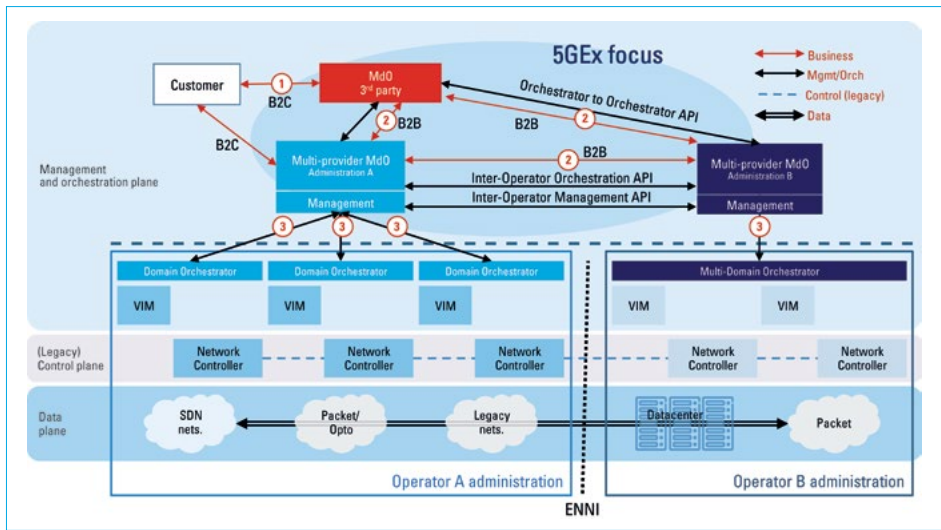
5GEx focus

Business
Mgmt/Orch
Control (legacy)
Data

Customer

1
B2C

MdO
3rd party

Orchestrator to Orchestrator API

2
B2B

B2B
2

B2C

Management and orchestration plane

Multi-provider MdO
Administration A

2
B2B

Multi-provider MdO
Administration B

Inter-Operator Orchestration API
Inter-Operator Management API

Management

Management

3
3
3
3

Domain Orchestrator
Domain Orchestrator
Domain Orchestrator

Multi-Domain Orchestrator

VIM
VIM
VIM
VIM
VIM

(Legacy) Control plane

Network Controller
Network Controller
Network Controller
Network Controller
Network Controller

Data plane

SDN nets.
Packet/ Opto
Legacy nets.
Datacenter
Packet

Operator A administration
Operator B administration

ENNI